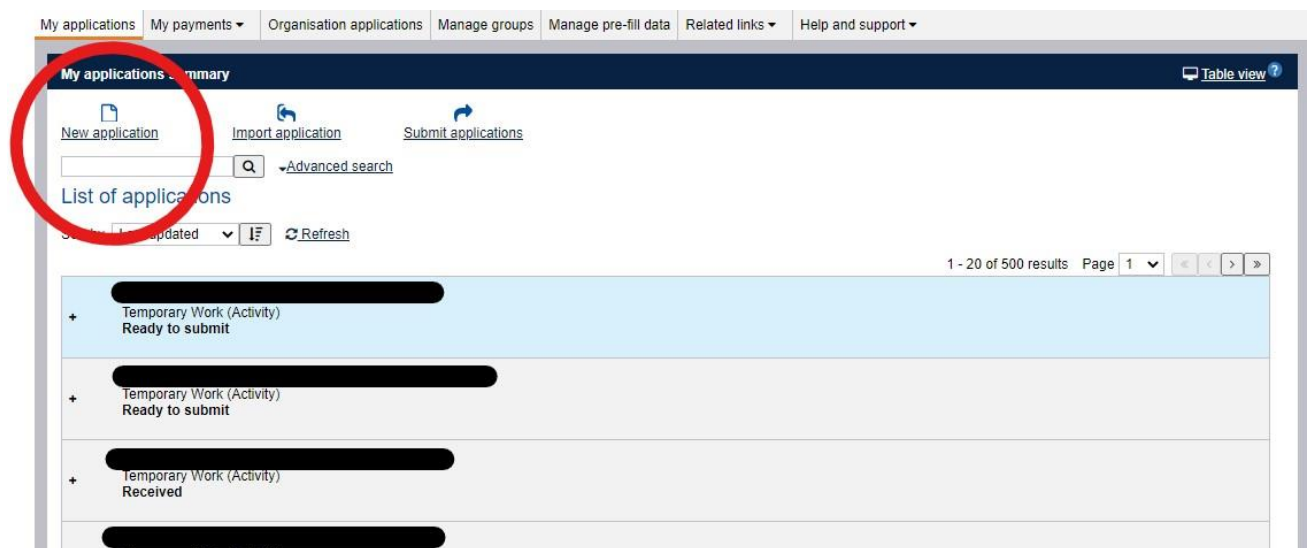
My applications | My payments ▾ | Organisation applications | Manage groups | Manage pre-fill data | Related links ▾ | Help and support ▾

My applications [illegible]mmary

Table view

New application

Import application

Submit applications

Advanced search

List of applica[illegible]ons

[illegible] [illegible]pdated

Refresh

1 - 20 of 500 results Page 1

+
Temporary Work (Activity)
Ready to submit

+
Temporary Work (Activity)
Ready to submit

+
Temporary Work (Activity)
Received